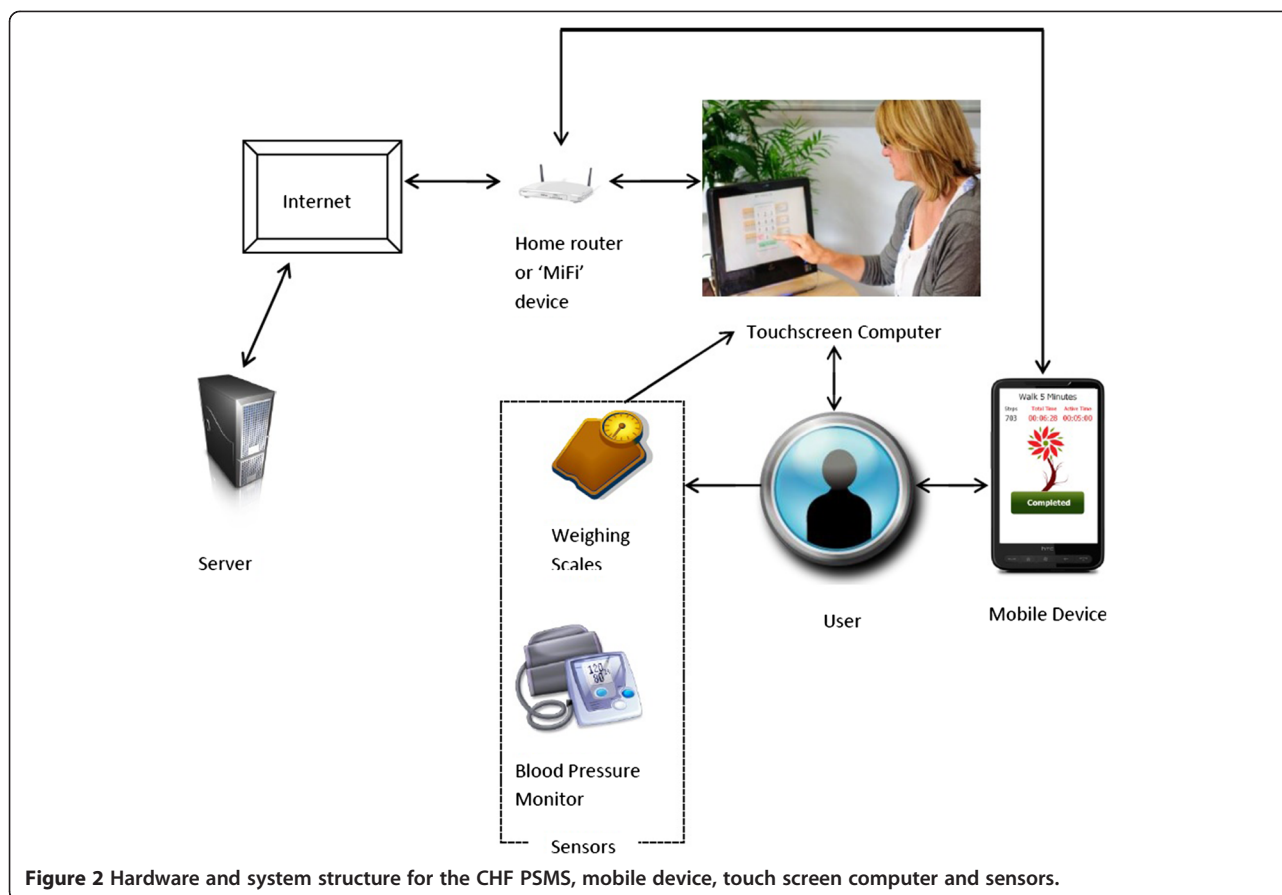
Internet

Home router or ‘MiFi’ device

Touchscreen Computer

Server

Walk 5 Minutes

Steps 703

Total Time 00:06:28

Active Time 00:05:00

Completed

Weighing Scales

User

Mobile Device

Blood Pressure Monitor

Sensors

**Figure 2** Hardware and system structure for the CHF PSMS, mobile device, touch screen computer and sensors.